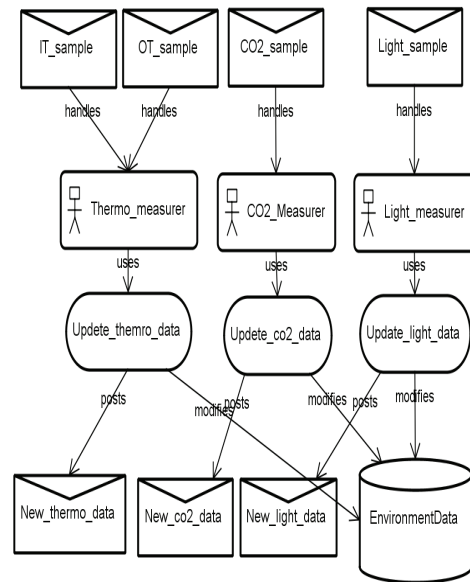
IT_sample

OT_sample

CO2_sample

Light_sample

handles

handles

handles

handles

Thermo_measurer

CO2_Measurer

Light_measurer

uses

uses

uses

Updete_themro_data

Updete_co2_data

Update_light_data

posts

modifies

posts

modifies

posts

modifies

New_thermo_data

New_co2_data

New_light_data

EnvironmentData